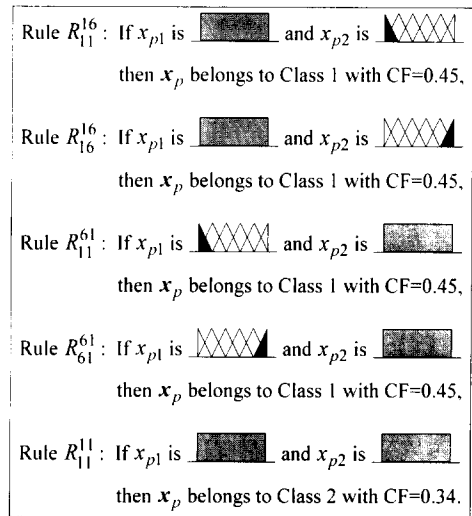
Rule $R_{11}^{16}$: If $x_{p1}$ is ___ and $x_{p2}$ is ___

then $\boldsymbol{x}_p$ belongs to Class 1 with CF=0.45,

Rule $R_{16}^{16}$: If $x_{p1}$ is ___ and $x_{p2}$ is ___

then $\boldsymbol{x}_p$ belongs to Class 1 with CF=0.45,

Rule $R_{11}^{61}$: If $x_{p1}$ is ___ and $x_{p2}$ is ___

then $\boldsymbol{x}_p$ belongs to Class 1 with CF=0.45,

Rule $R_{61}^{61}$: If $x_{p1}$ is ___ and $x_{p2}$ is ___

then $\boldsymbol{x}_p$ belongs to Class 1 with CF=0.45,

Rule $R_{11}^{11}$: If $x_{p1}$ is ___ and $x_{p2}$ is ___

then $\boldsymbol{x}_p$ belongs to Class 2 with CF=0.34.